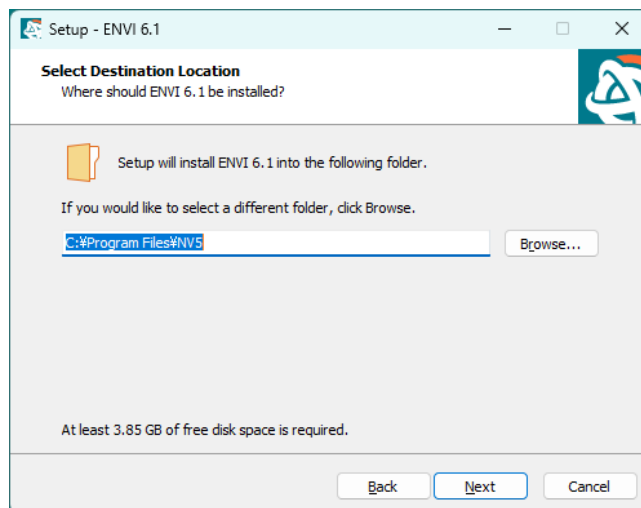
Setup - ENVI 6.1

Select Destination Location
Where should ENVI 6.1 be installed?

Setup will install ENVI 6.1 into the following folder.

If you would like to select a different folder, click Browse.

C:¥Program Files¥NV5

Browse...

At least 3.85 GB of free disk space is required.

Back

Next

Cancel